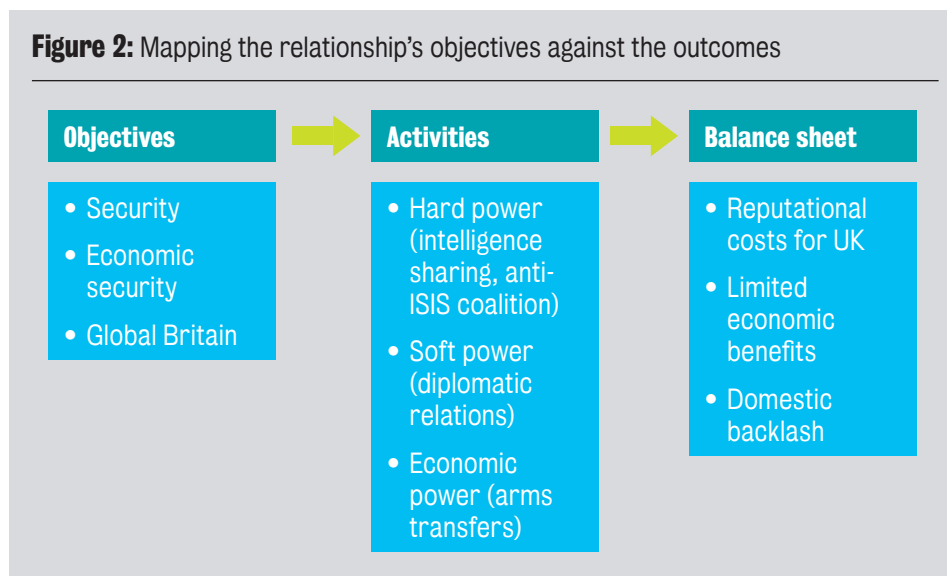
**Figure 2:** Mapping the relationship's objectives against the outcomes

**Objectives**

- Security
- Economic security
- Global Britain

**Activities**

- Hard power (intelligence sharing, anti-ISIS coalition)
- Soft power (diplomatic relations)
- Economic power (arms transfers)

**Balance sheet**

- Reputational costs for UK
- Limited economic benefits
- Domestic backlash